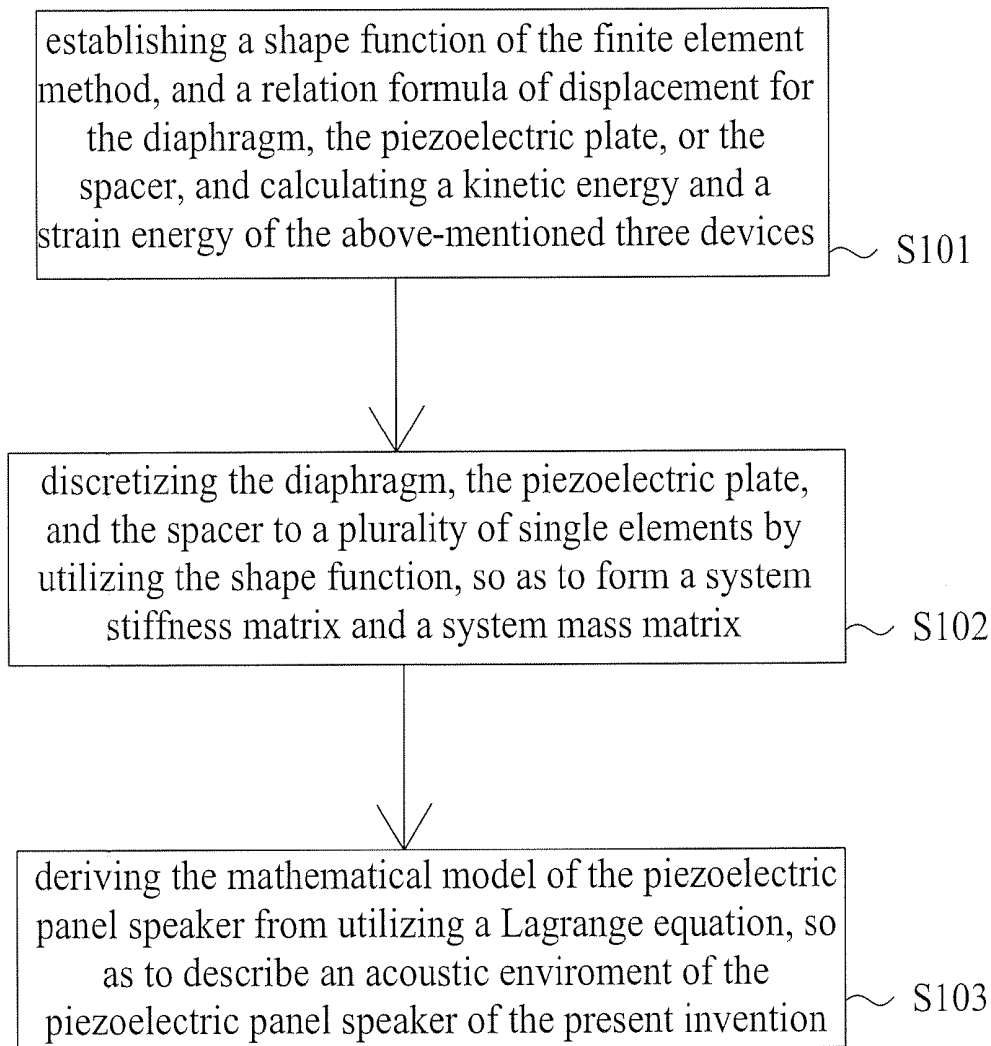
establishing a shape function of the finite element method, and a relation formula of displacement for the diaphragm, the piezoelectric plate, or the spacer, and calculating a kinetic energy and a strain energy of the above-mentioned three devices

S101

discretizing the diaphragm, the piezoelectric plate, and the spacer to a plurality of single elements by utilizing the shape function, so as to form a system stiffness matrix and a system mass matrix

S102

deriving the mathematical model of the piezoelectric panel speaker from utilizing a Lagrange equation, so as to describe an acoustic enviroment of the piezoelectric panel speaker of the present invention

S103